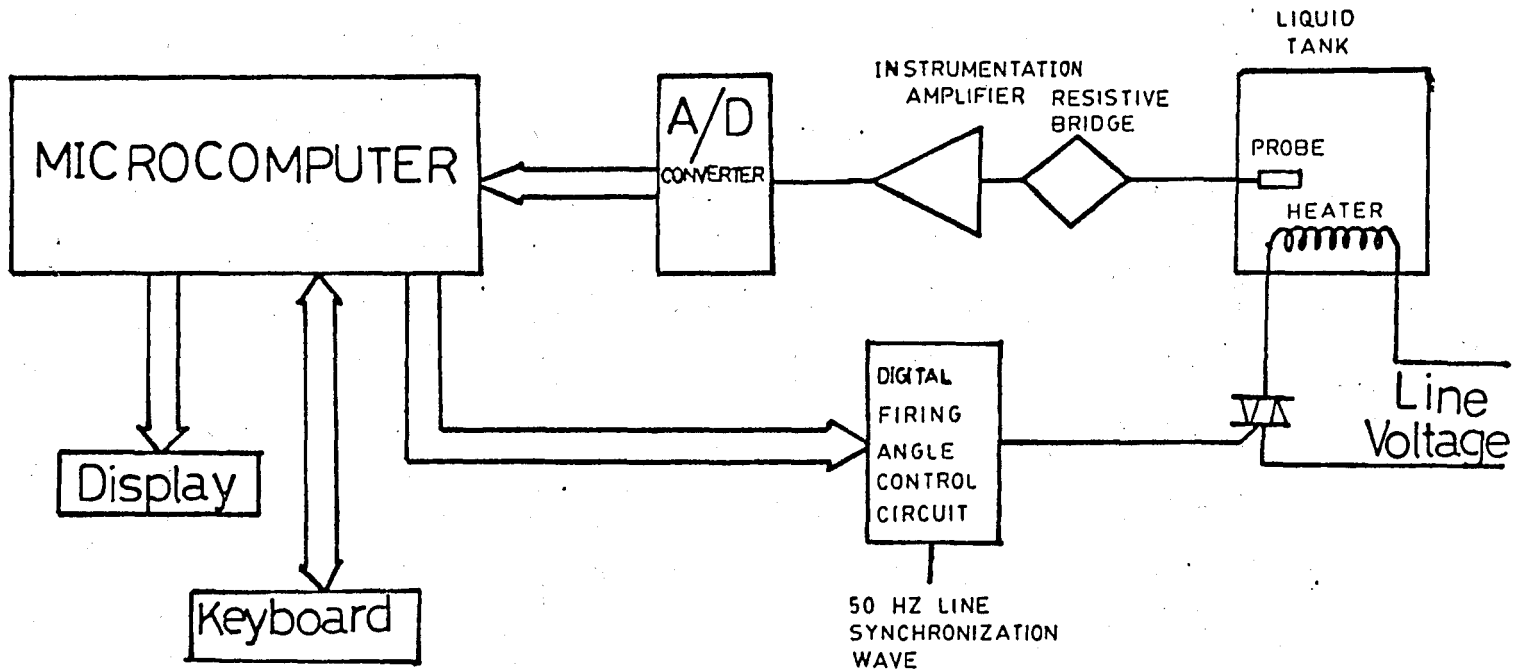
LIQUID TANK

INSTRUMENTATION AMPLIFIER

RESISTIVE BRIDGE

MICROCOMPUTER

A/D CONVERTER

PROBE

HEATER

DIGITAL FIRING ANGLE CONTROL CIRCUIT

Line Voltage

Display

Keyboard

50 HZ LINE SYNCHRONIZATION WAVE